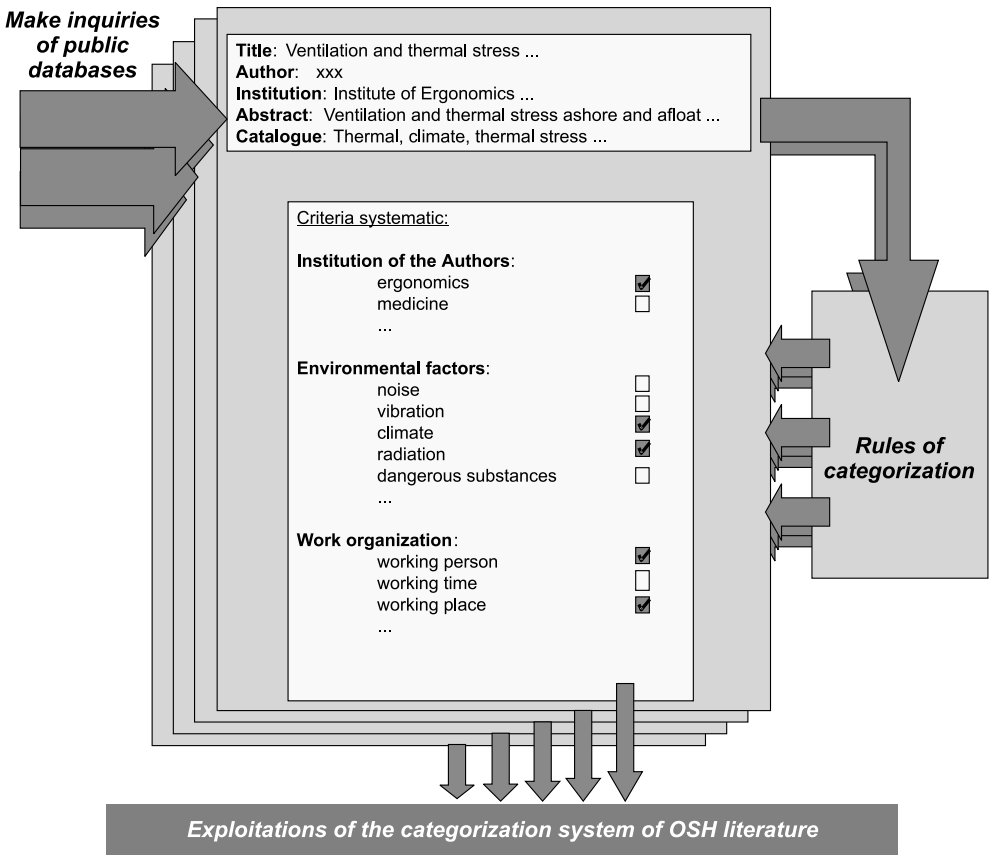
Make inquiries of public databases

Title: Ventilation and thermal stress ...
Author: xxx
Institution: Institute of Ergonomics ...
Abstract: Ventilation and thermal stress ashore and afloat ...
Catalogue: Thermal, climate, thermal stress ...

Criteria systematic:

Institution of the Authors:
ergonomics ☑
medicine ☐
...

Environmental factors:
noise ☐
vibration ☐
climate ☑
radiation ☑
dangerous substances ☐
...

Work organization:
working person ☑
working time ☐
working place ☑
...

Rules of categorization

Exploitations of the categorization system of OSH literature